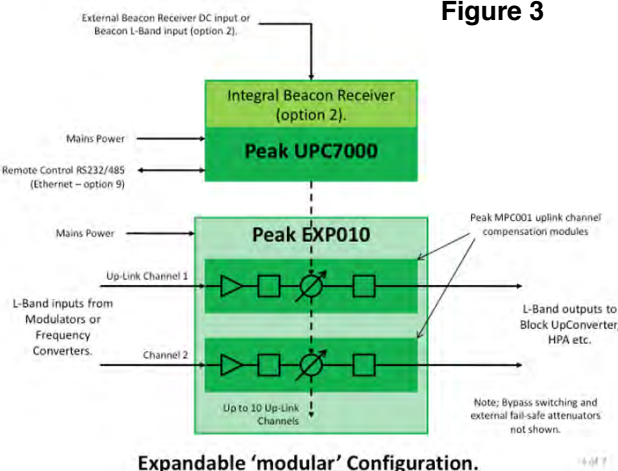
External Beacon Receiver DC input or Beacon L-Band input (option 2).

Figure 3

Integral Beacon Receiver (option 2).

Peak UPC7000

Mains Power

Remote Control RS232/485 (Ethernet – option 9)

Mains Power

Peak EXP010

Peak MPC001 uplink channel compensation modules

Up-Link Channel 1

L-Band inputs from Modulators or Frequency Converters.

L-Band outputs to Block UpConverter, HPA etc.

Channel 2

Up to 10 Up-Link Channels

Note; Bypass switching and external fail-safe attenuators not shown.

Expandable 'modular' Configuration.

14 of 7